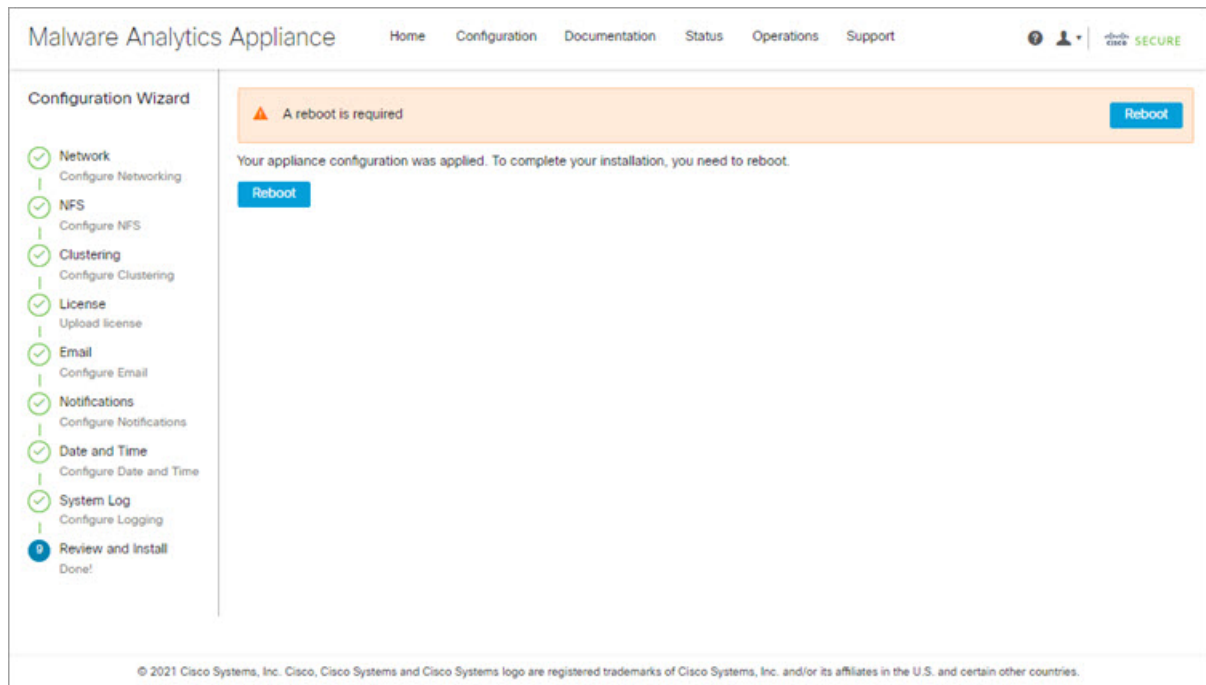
Malware Analytics Appliance

Home Configuration Documentation Status Operations Support

cisco SECURE

Configuration Wizard

Network
Configure Networking

NFS
Configure NFS

Clustering
Configure Clustering

License
Upload license

Email
Configure Email

Notifications
Configure Notifications

Date and Time
Configure Date and Time

System Log
Configure Logging

9 Review and Install
Done!

A reboot is required

Reboot

Your appliance configuration was applied. To complete your installation, you need to reboot.

Reboot

© 2021 Cisco Systems, Inc. Cisco, Cisco Systems and Cisco Systems logo are registered trademarks of Cisco Systems, Inc. and/or its affiliates in the U.S. and certain other countries.